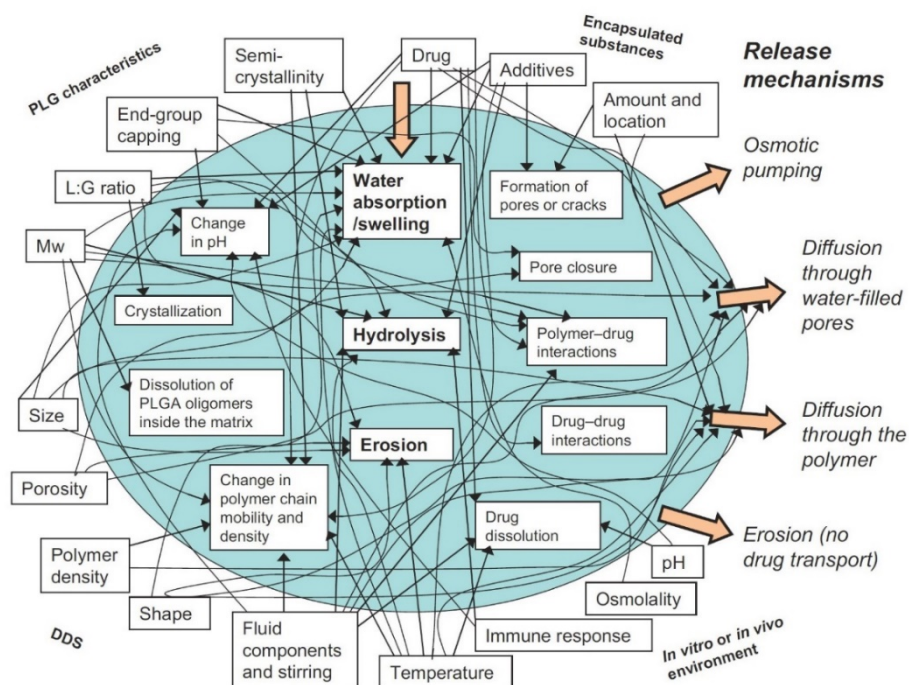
PLG characteristics

Semi-crystallinity

Drug

Encapsulated substances

Additives

Release mechanisms

End-group capping

Amount and location

Osmotic pumping

L:G ratio

Water absorption /swelling

Formation of pores or cracks

Change in pH

Mw

Pore closure

Diffusion through water-filled pores

Crystallization

Hydrolysis

Polymer–drug interactions

Dissolution of PLGA oligomers inside the matrix

Size

Drug–drug interactions

Diffusion through the polymer

Erosion

Porosity

Change in polymer chain mobility and density

Drug dissolution

Erosion (no drug transport)

Polymer density

pH

Shape

Osmolality

DDS

Fluid components and stirring

Immune response

In vitro or in vivo environment

Temperature